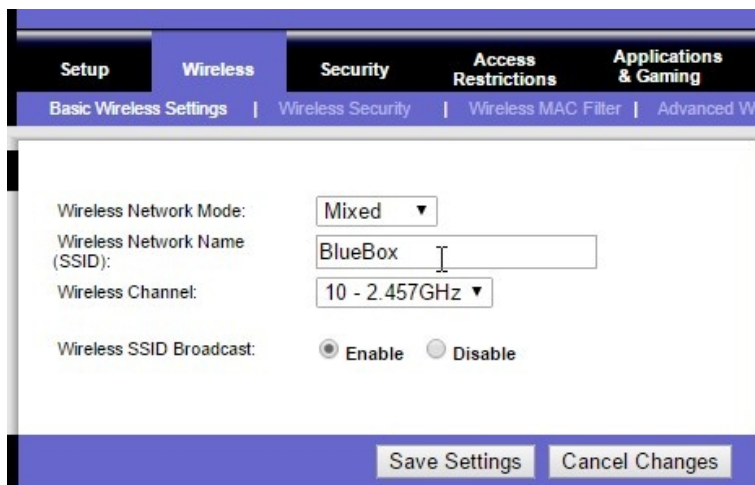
Setup Wireless Security Access Restrictions Applications & Gaming

Basic Wireless Settings | Wireless Security | Wireless MAC Filter | Advanced W

Wireless Network Mode: Mixed

Wireless Network Name (SSID): BlueBox

Wireless Channel: 10 - 2.457GHz

Wireless SSID Broadcast: Enable Disable

Save Settings Cancel Changes